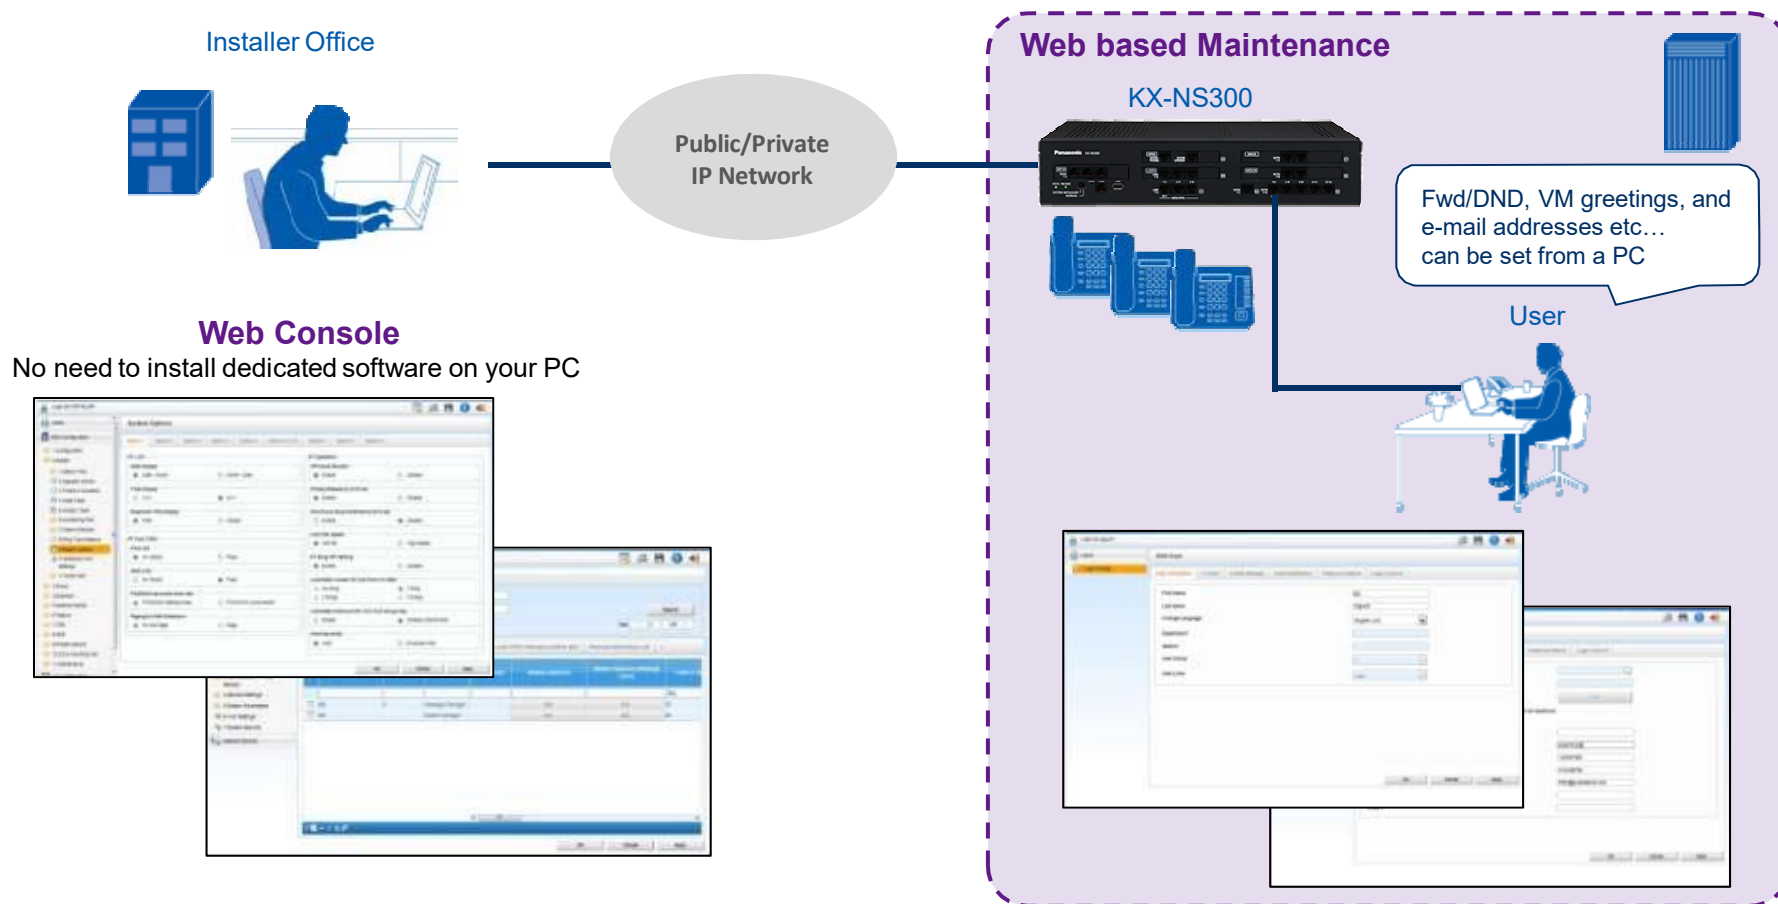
Installer Office

Public/Private
IP Network

Web based Maintenance

KX-NS300

Fwd/DND, VM greetings, and e-mail addresses etc…
can be set from a PC

User

Web Console
No need to install dedicated software on your PC